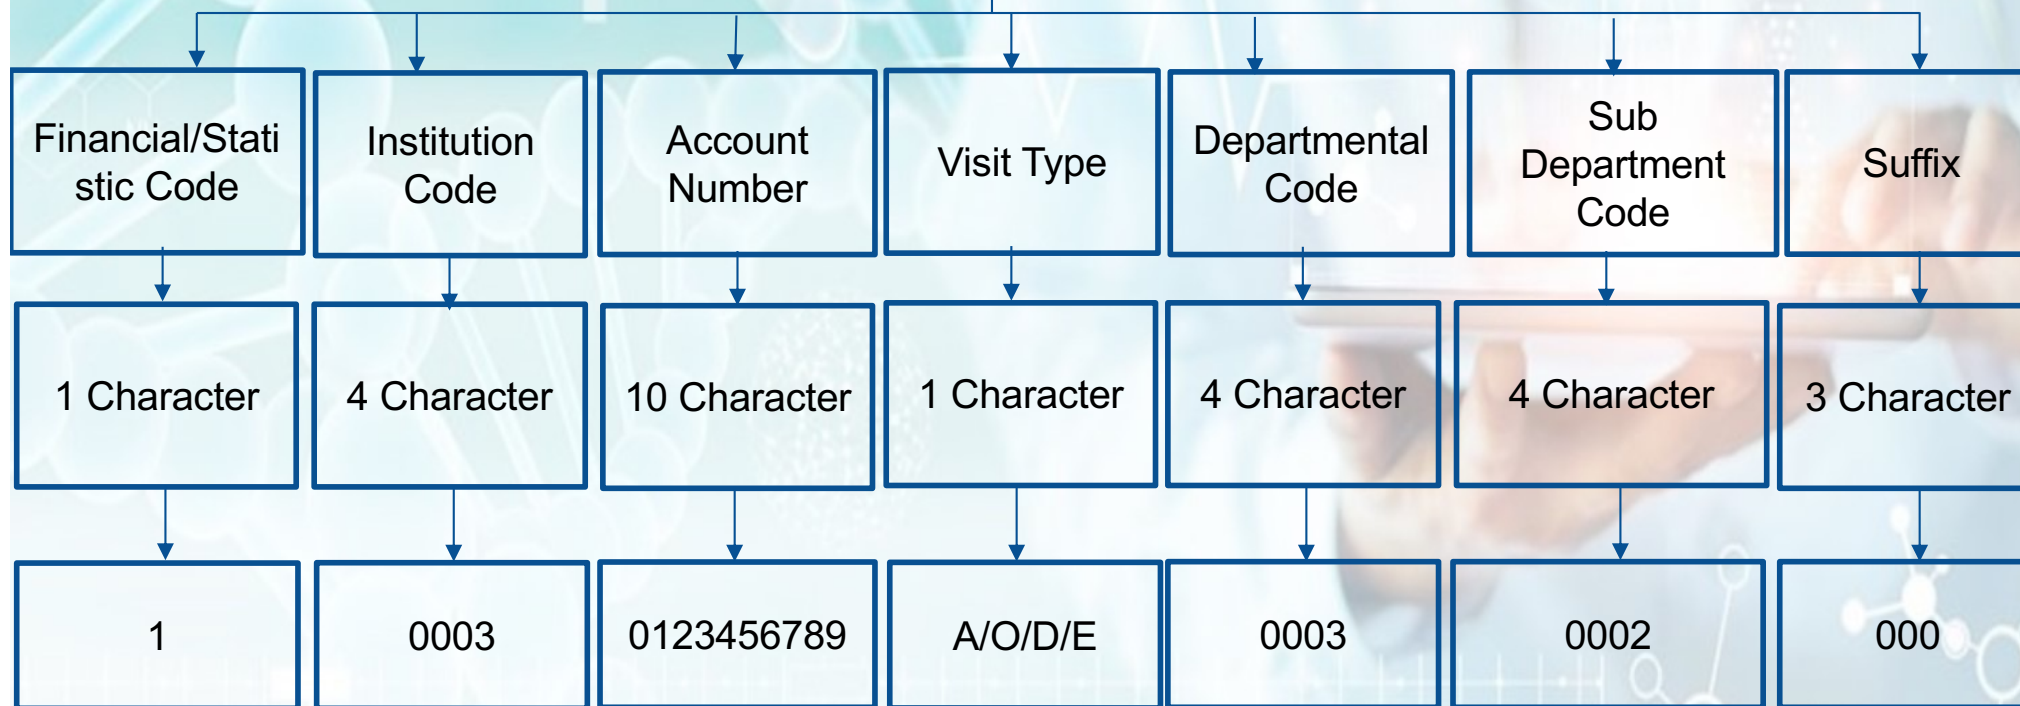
Financial/Statistic Code

Institution Code

Account Number

Visit Type

Departmental Code

Sub Department Code

Suffix

1 Character

4 Character

10 Character

1 Character

4 Character

4 Character

3 Character

1

0003

0123456789

A/O/D/E

0003

0002

000